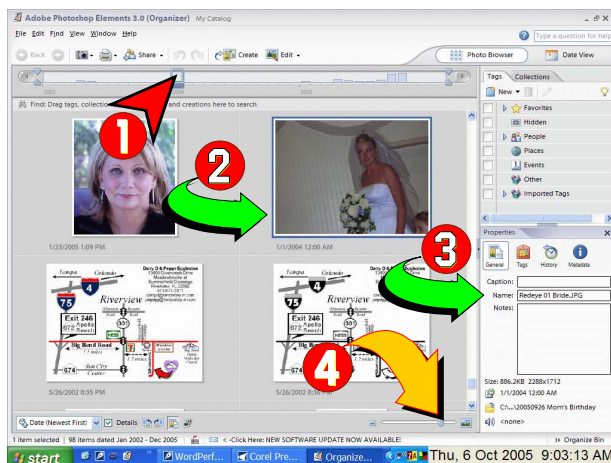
Adobe Photoshop Elements 3.0 (Organizer) My Catalog

File Edit Find View Window Help

Type a question for help

Back Share Create Edit

Photo Browser Date View

2005

Find: Drag tags, collect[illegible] and creations here to search

1

2

3

4

1/25/2005 1:09 PM

1/1/2004 12:00 AM

5/26/2002 8:51 PM

5/26/2002 8:51 PM

Tampa Orlando

Riverview

Exit 246 Apollo Beach

Big Bend Road

Tags Collections

New

Favorites

Hidden

People

Places

Events

Other

Imported Tags

Properties

General Tags History Metadata

Caption:

Name: Redeye 01 Bride.JPG

Notes:

Size: 886.2KB 2288x1712

1/1/2004 12:00 AM

C:\...\20050926 Mom's Birthday

<none>

Date (Newest First) Details

1 item selected 98 Items dated Jan 2002 - Dec 2005 <-Click Here: NEW SOFTWARE UPDATE NOW AVAILABLE! Organize Bin

start WordPerf... Corel Pre... Organize... Thu, 6 Oct 2005 9:03:13 AM